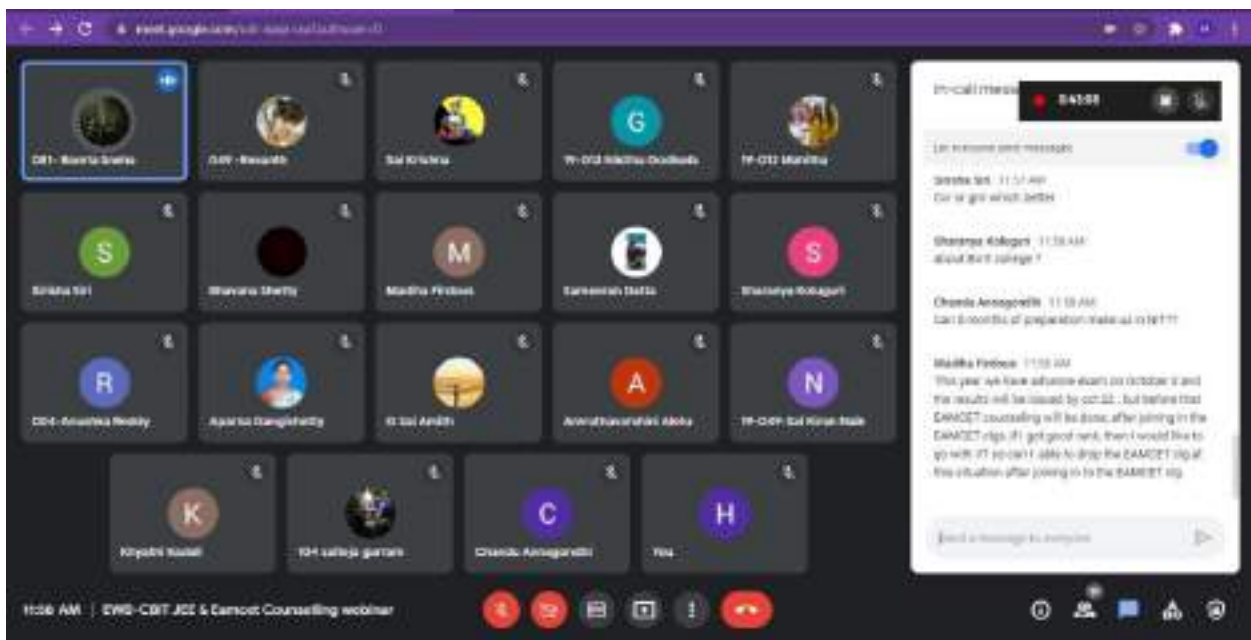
meet.google.com/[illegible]

0:43:58

In-call messages

Let everyone send messages

Sirisha Siri 11:57 AM
Cse or ece which better

Sharanya Kollagari 11:58 AM
about BVRIT college ?

Chanda Annagoradhi 11:58 AM
Can 6 months of preparation make us in IIT???

Madiha Firdous 11:58 AM
This year we have advance exam on October 3 and the results will be issued by oct 22 , but before that EAMCET counselling will be done; after joining in the EAMCET clg..if i got good rank, then I would like to go with IIT so can't i able to drop the EAMCET clg at this situation after joining in to the EAMCET clg.

Send a message to everyone

C01- Boorla Sneha
O49 - Bavanth
Sai Krishna
TP-O12 Nikitha Dodleda
TP-O22 Manitha
Sirisha Siri
Bhavana Shetty
Madiha Firdous
Sameerah Datta
Sharanya Kollagari
O04- Anushka Reddy
Aparna Gangishetty
K Sai Amith
Anirudhasanathini Akshu
TP-O49- Sai Kiran Naik
Khyathi Vasali
104 sahiya gurram
Chanda Annagoradhi
You

11:58 AM | EWS-CBIT JEE & Eamcet Counselling webinar